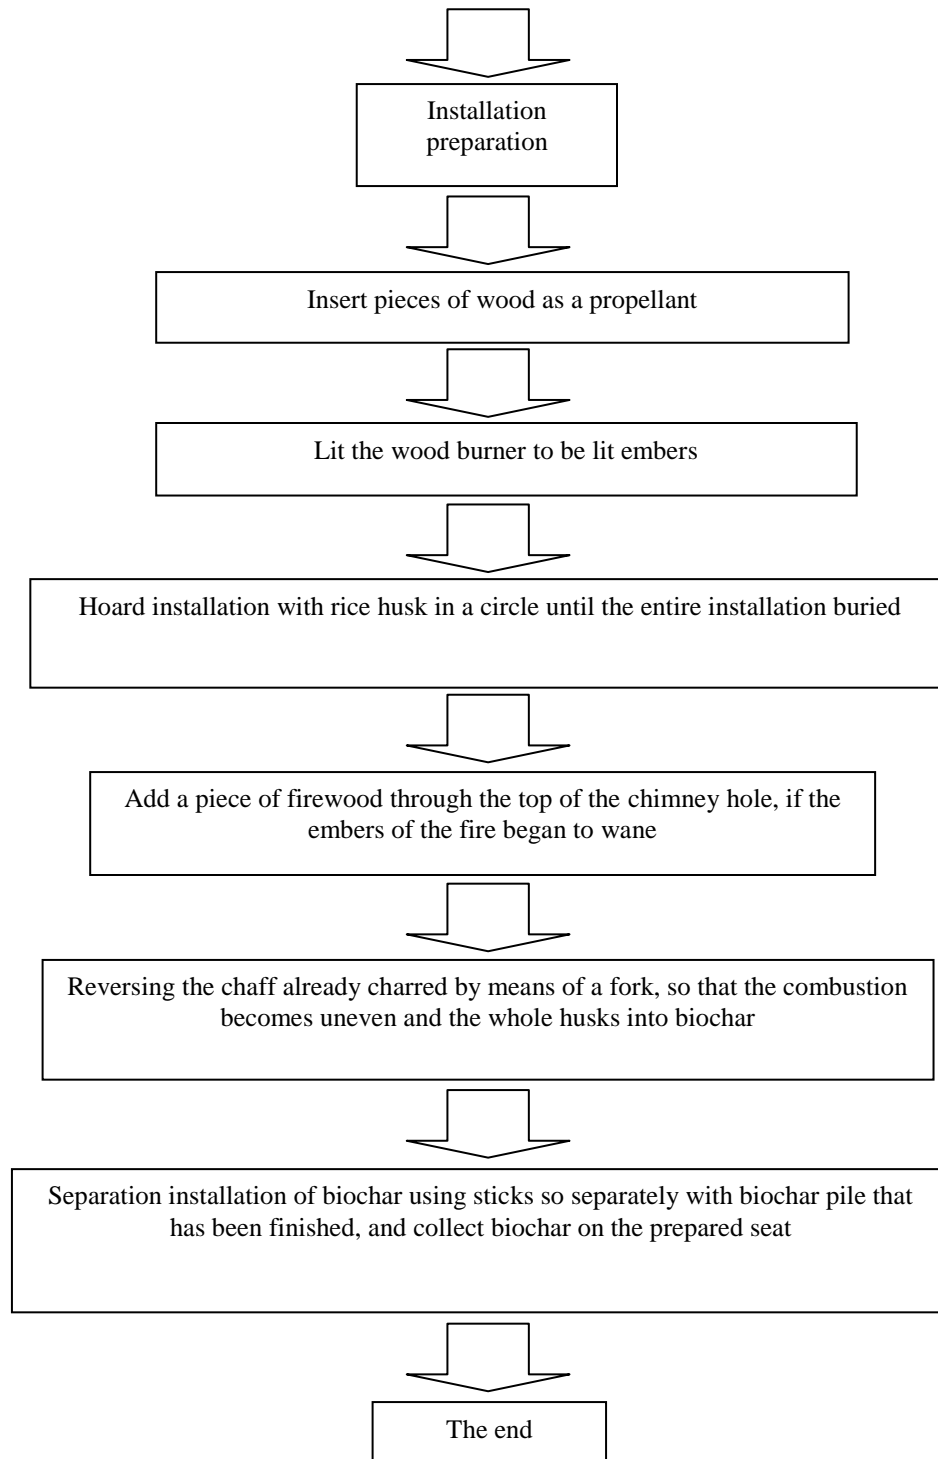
Installation preparation

Insert pieces of wood as a propellant

Lit the wood burner to be lit embers

Hoard installation with rice husk in a circle until the entire installation buried

Add a piece of firewood through the top of the chimney hole, if the embers of the fire began to wane

Reversing the chaff already charred by means of a fork, so that the combustion becomes uneven and the whole husks into biochar

Separation installation of biochar using sticks so separately with biochar pile that has been finished, and collect biochar on the prepared seat

The end